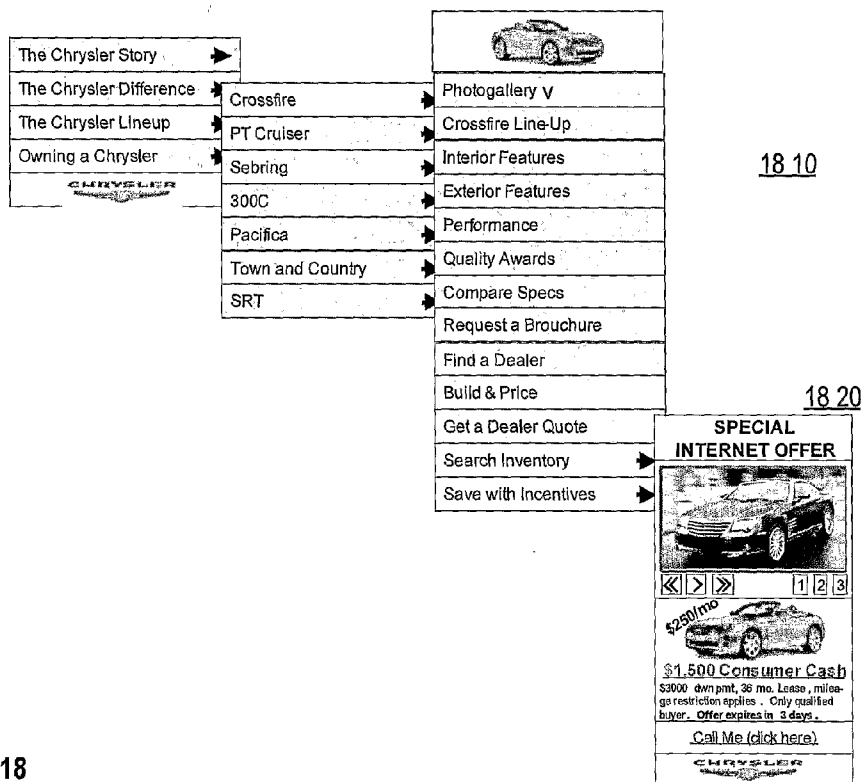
The Chrysler Story
The Chrysler Difference
The Chrysler Lineup
Owning a Chrysler
CHRYSLER

Crossfire
PT Cruiser
Sebring
300C
Pacifica
Town and Country
SRT

Photogallery V
Crossfire Line-Up
Interior Features
Exterior Features
Performance
Quality Awards
Compare Specs
Request a Brouchure
Find a Dealer
Build & Price
Get a Dealer Quote
Search Inventory
Save with Incentives

18 10

18 20

SPECIAL
INTERNET OFFER

1 2 3

$250/mo

$1,500 Consumer Cash
$3000 dwn pmt, 36 mo. Lease, mileage restriction applies. Only qualified buyer. Offer expires in 3 days.
Call Me (click here)
CHRYSLER

18